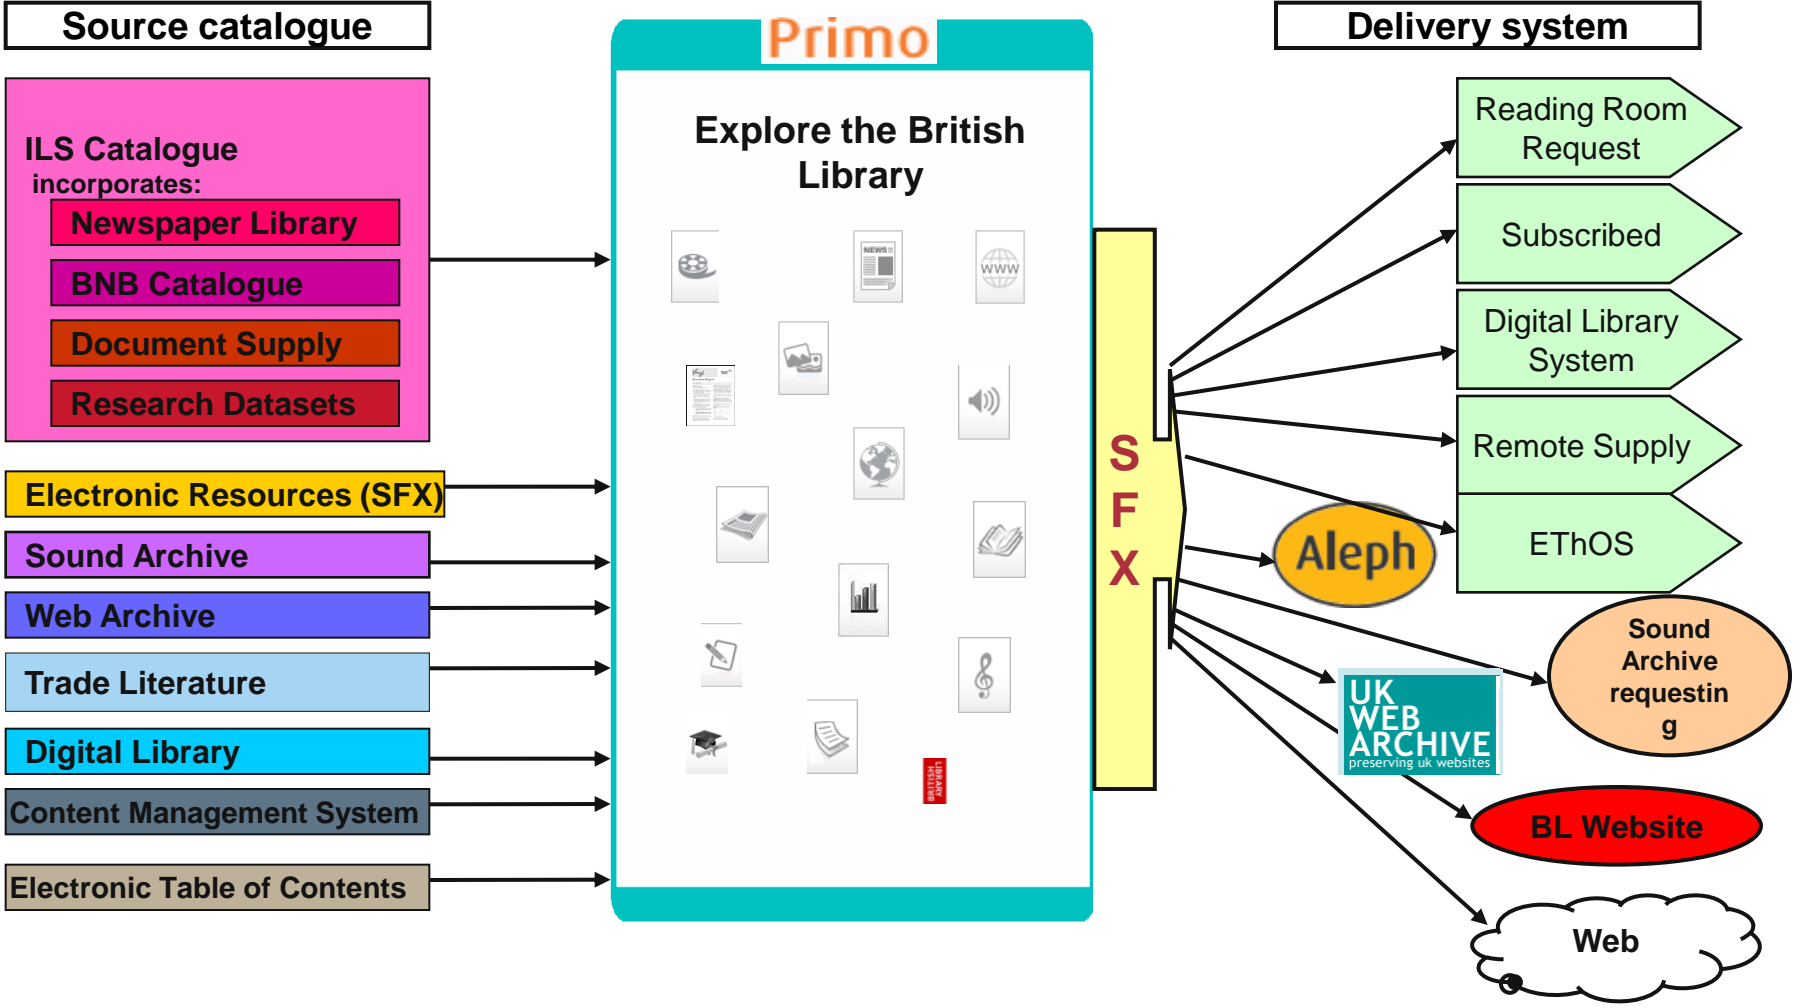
Source catalogue

ILS Catalogue
incorporates:
Newspaper Library
BNB Catalogue
Document Supply
Research Datasets

Electronic Resources (SFX)
Sound Archive
Web Archive
Trade Literature
Digital Library
Content Management System
Electronic Table of Contents

Primo

Explore the British Library

NEWS

WWW

BRITISH LIBRARY

SFX

Delivery system

Reading Room Request
Subscribed
Digital Library System
Remote Supply
EThOS
Aleph
Sound Archive requestin g
UK WEB ARCHIVE preserving uk websites
BL Website
Web